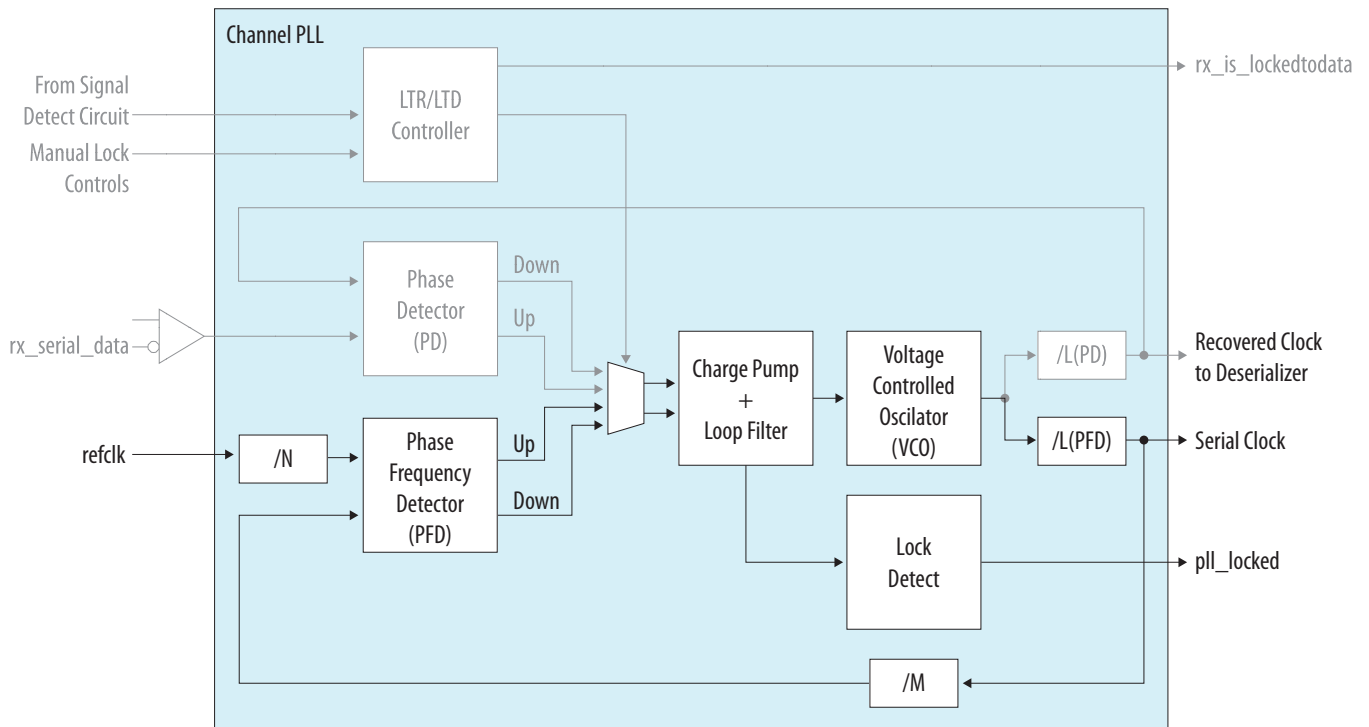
Channel PLL

From Signal Detect Circuit

Manual Lock Controls

LTR/LTD Controller

rx_is_lockedtodata

Phase Detector (PD)

Down

Up

rx_serial_data

Charge Pump + Loop Filter

Voltage Controlled Oscilator (VCO)

/L(PD)

Recovered Clock to Deserializer

refclk

/N

Phase Frequency Detector (PFD)

Up

Down

/L(PFD)

Serial Clock

Lock Detect

pll_locked

/M